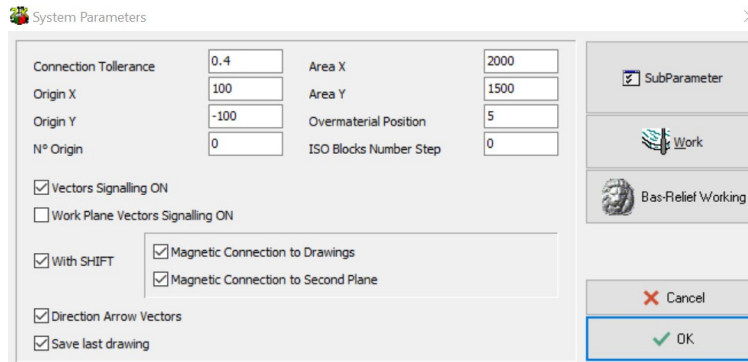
System Parameters

Connection Tollerance 0.4
Origin X 100
Origin Y -100
N° Origin 0

Area X 2000
Area Y 1500
Overmaterial Position 5
ISO Blocks Number Step 0

SubParameter
Work
Bas-Relief Working

Vectors Signalling ON
Work Plane Vectors Signalling ON

With SHIFT
Magnetic Connection to Drawings
Magnetic Connection to Second Plane

Direction Arrow Vectors
Save last drawing

Cancel
OK